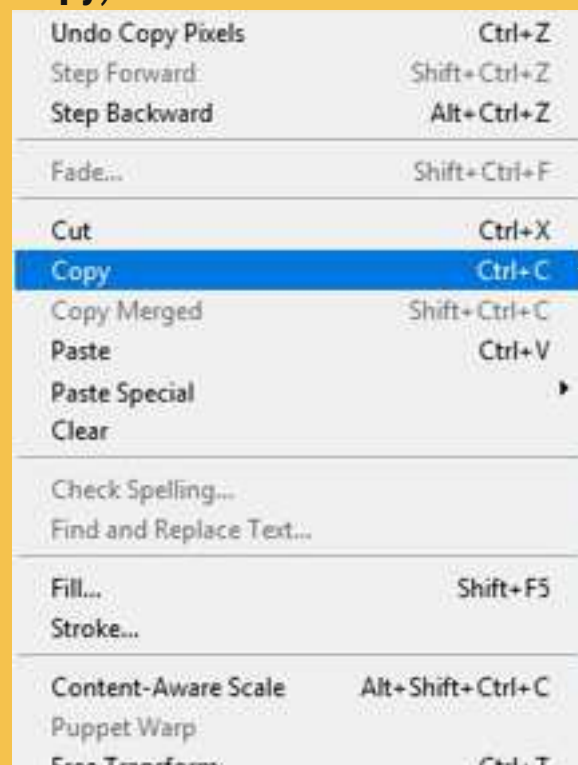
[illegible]

Undo Copy Pixels Ctrl+Z
Step Forward Shift+Ctrl+Z
Step Backward Alt+Ctrl+Z

Fade... Shift+Ctrl+F

Cut Ctrl+X
Copy Ctrl+C
Copy Merged Shift+Ctrl+C
Paste Ctrl+V
Paste Special
Clear

Check Spelling...
Find and Replace Text...

Fill... Shift+F5
Stroke...

Content-Aware Scale Alt+Shift+Ctrl+C
Puppet Warp
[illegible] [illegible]